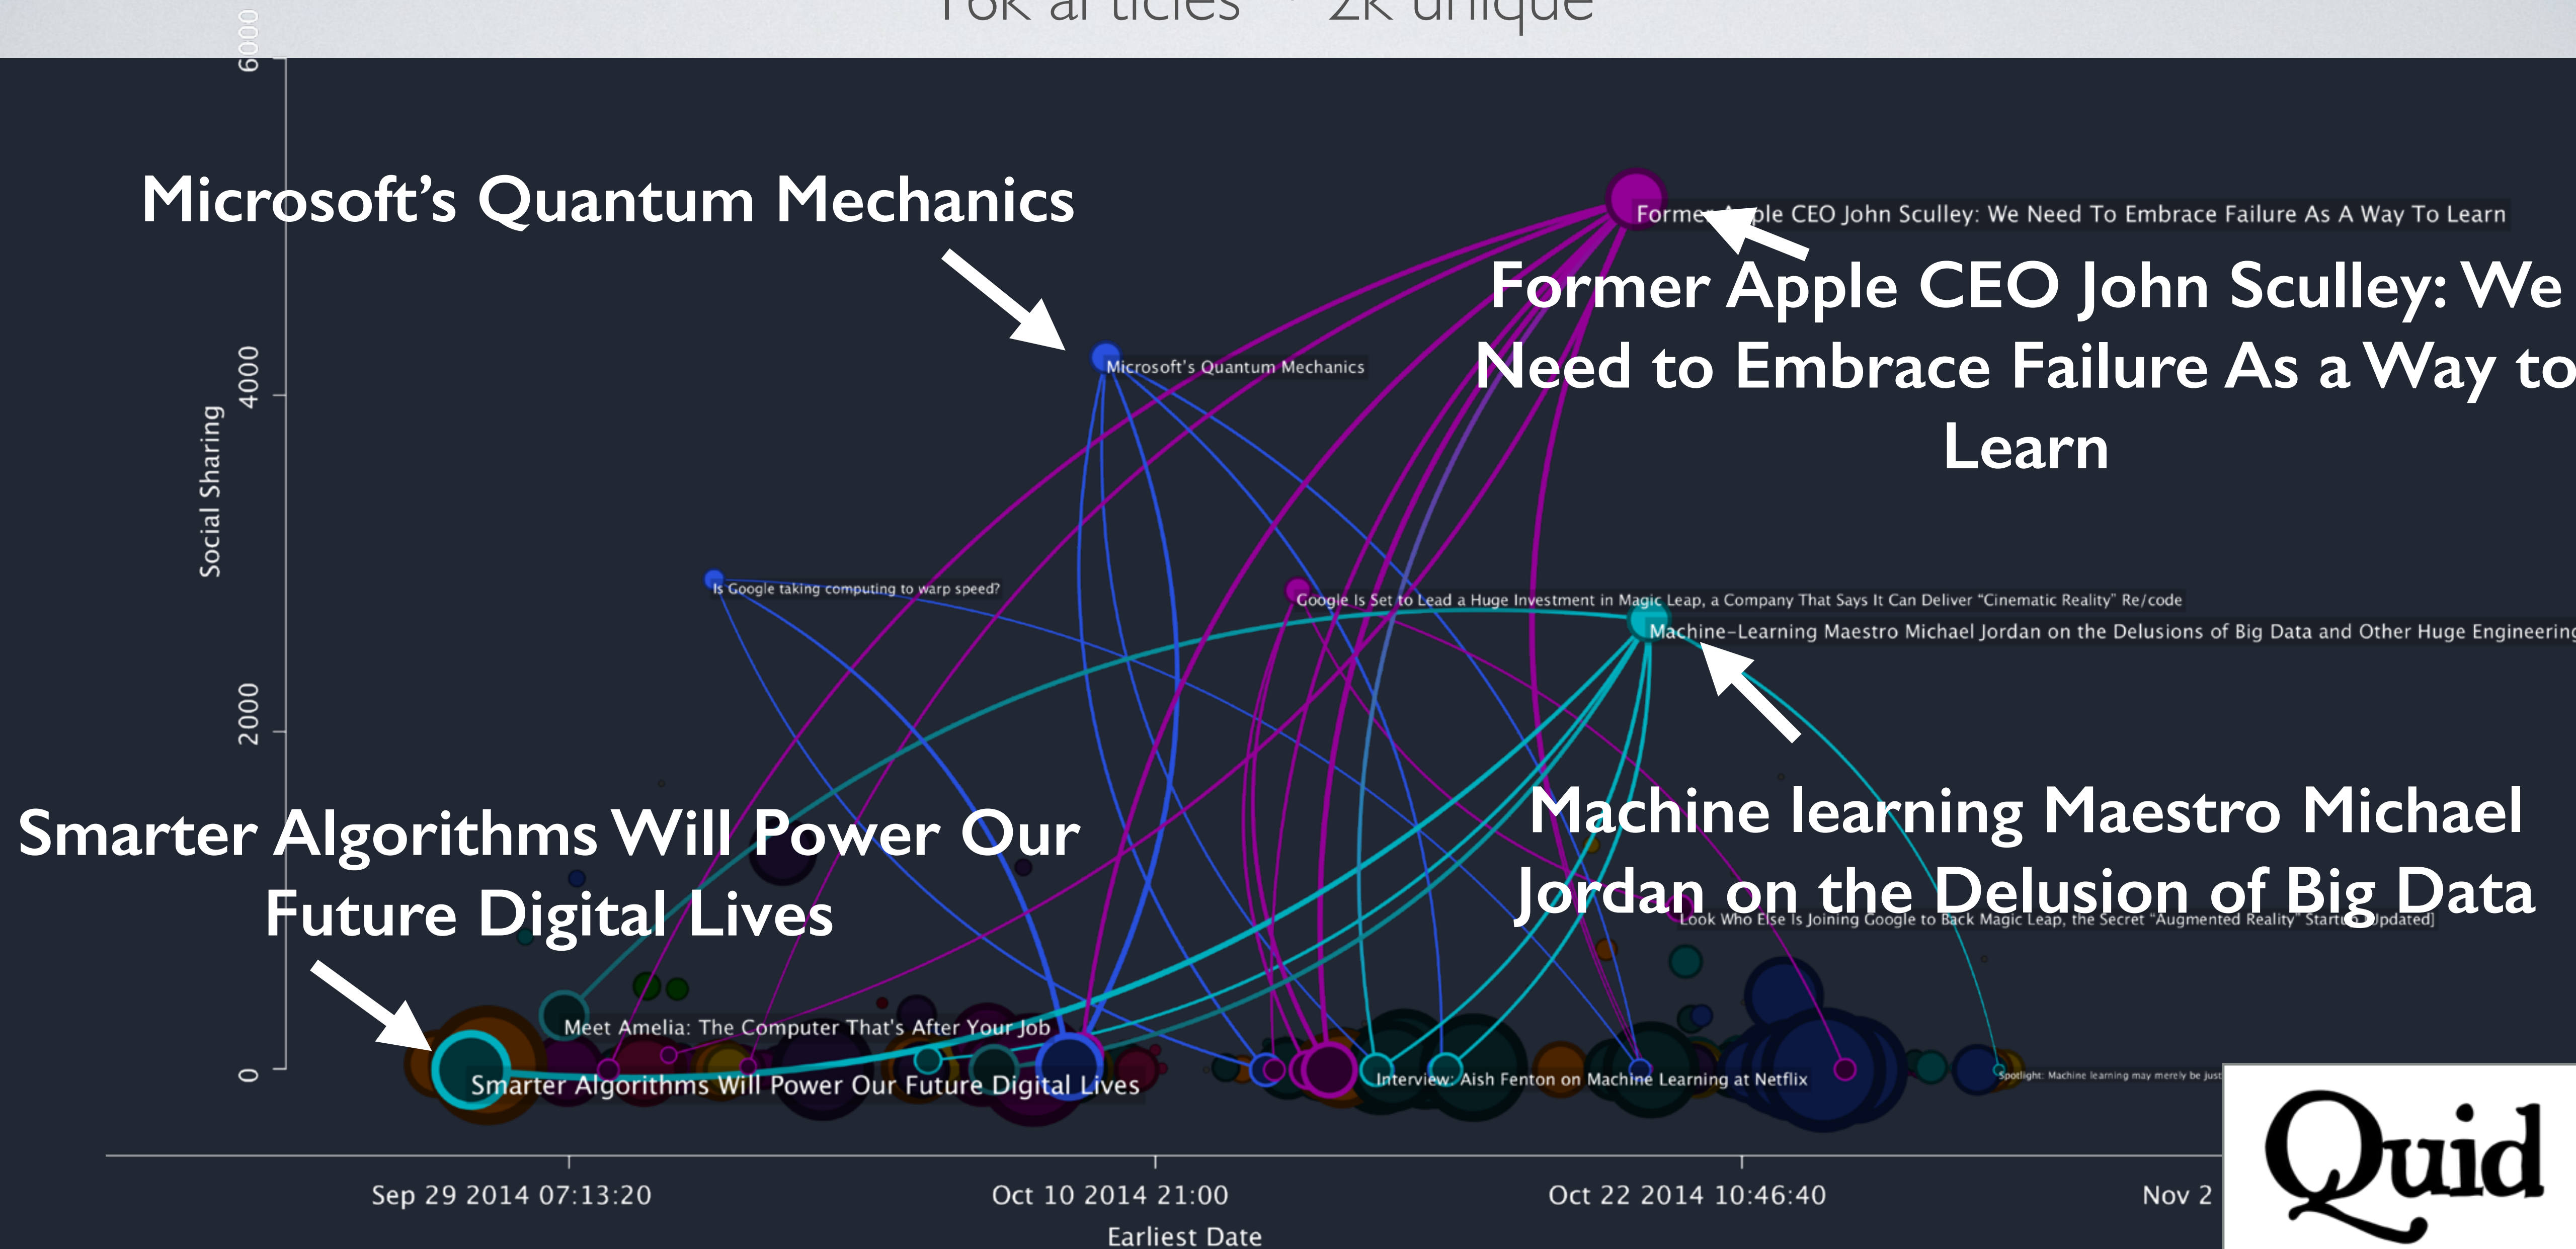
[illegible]0k articles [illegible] 2k unique

6000

Microsoft's Quantum Mechanics

Former Apple CEO John Sculley: We Need To Embrace Failure As A Way To Learn

Former Apple CEO John Sculley: We Need to Embrace Failure As a Way to Learn

4000

Microsoft's Quantum Mechanics

Social Sharing

Is Google taking computing to warp speed?

Google Is Set to Lead a Huge Investment in Magic Leap, a Company That Says It Can Deliver "Cinematic Reality" Re/code

Machine-Learning Maestro Michael Jordan on the Delusions of Big Data and Other Huge Engineering

2000

Smarter Algorithms Will Power Our Future Digital Lives

Machine learning Maestro Michael Jordan on the Delusion of Big Data

Look Who Else Is Joining Google to Back Magic Leap, the Secret "Augmented Reality" Start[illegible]pdated]

Meet Amelia: The Computer That's After Your Job

0

Smarter Algorithms Will Power Our Future Digital Lives

Interview: Aish Fenton on Machine Learning at Netflix

Spotlight: Machine learning may merely be just

Sep 29 2014 07:13:20

Oct 10 2014 21:00

Oct 22 2014 10:46:40

Nov 2

Earliest Date

Quid